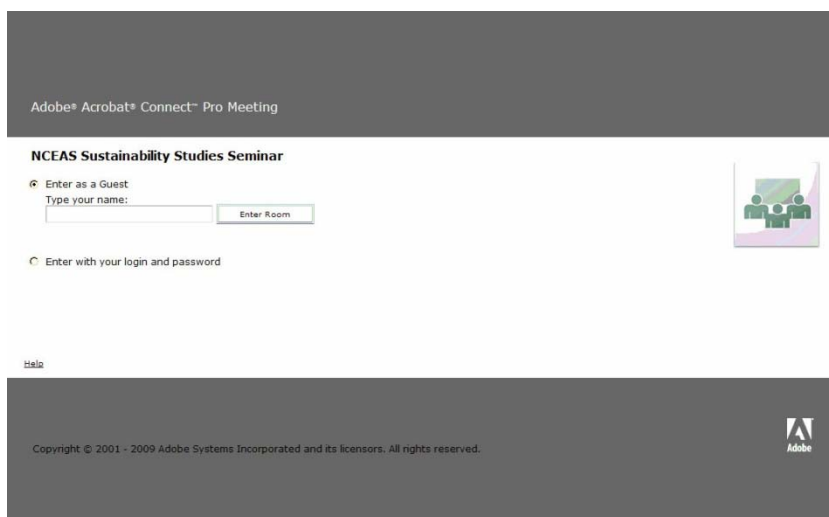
Adobe® Acrobat® Connect™ Pro Meeting

NCEAS Sustainability Studies Seminar

Enter as a Guest

Type your name:

Enter Room

Enter with your login and password

Help

Copyright © 2001 - 2009 Adobe Systems Incorporated and its licensors. All rights reserved.

Adobe